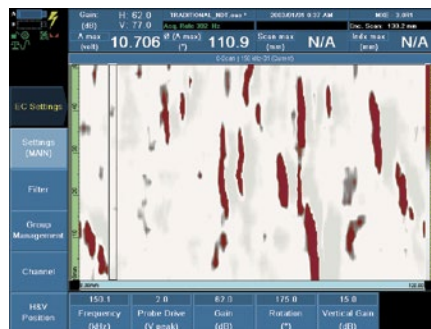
Gain (dB) H: 62.0 V: 77.0
TRADITIONAL_NDE.oux *
2003/01/06 6:37 AM
Acq. Rate 302 Hz
Sec. Scan 133.2 mm
A max (volt) 10.706
Ø (A max) (°) 110.9
Scan max (mm) N/A
Index max (mm) N/A
C-Scan [ 150 kHz-Ch1(Current)]
EC Settings
Settings (MAIN)
Filter
Group Management
Channel
H&V Position
150.1 Frequency (kHz)
2.0 Probe Drive (V peak)
62.0 Gain (dB)
175.0 Rotation (°)
15.0 Vertical Gain (dB)